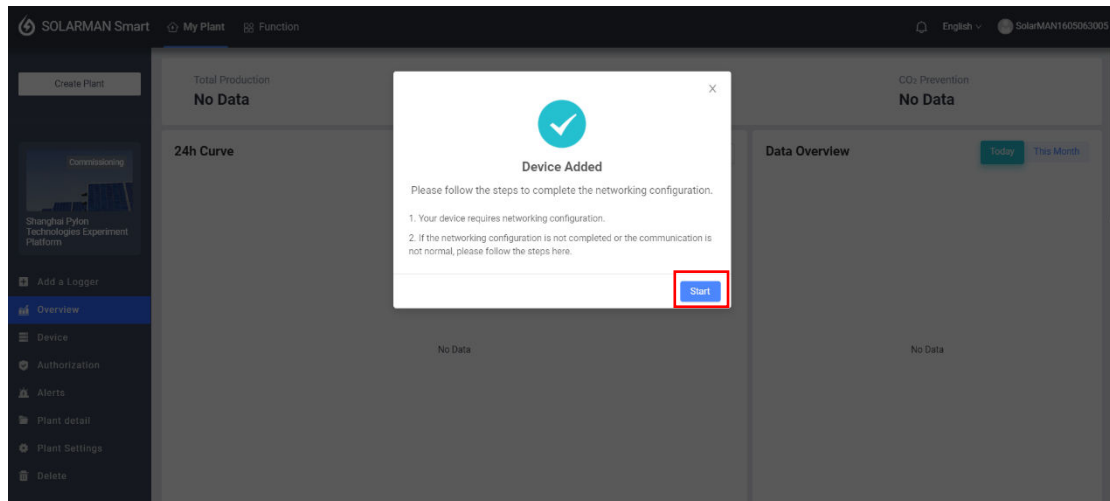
SOLARMAN Smart My Plant Function English SolarMAN1605063005

Create Plant

Total Production
No Data

CO₂ Prevention
No Data

Commissioning

Shanghai Pylon Technologies Experiment Platform

Add a Logger
Overview
Device
Authorization
Alerts
Plant detail
Plant Settings
Delete

24h Curve

No Data

Data Overview

Today This Month

No Data

×

Device Added

Please follow the steps to complete the networking configuration.

1. Your device requires networking configuration.

2. If the networking configuration is not completed or the communication is not normal, please follow the steps here.

Start